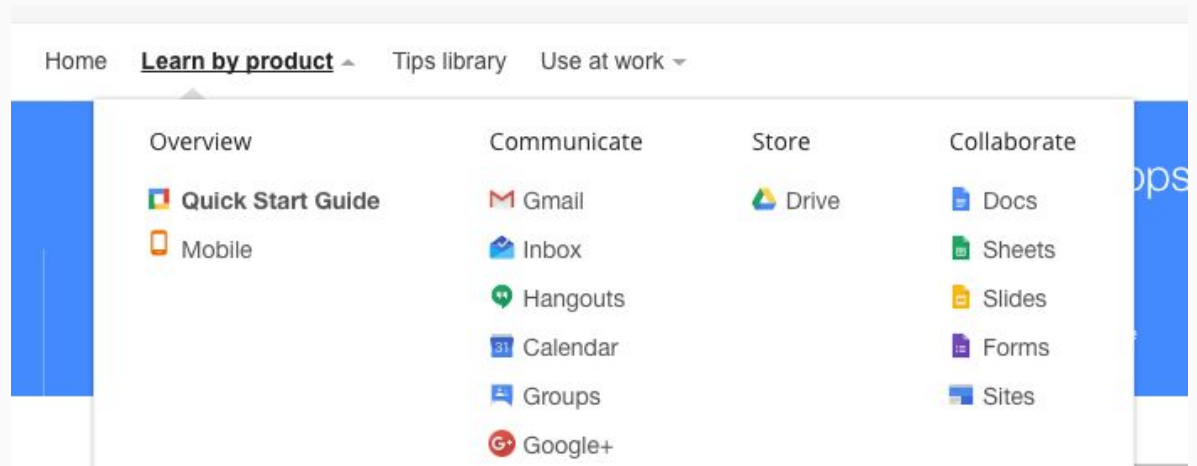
Home Learn by product Tips library Use at work

Overview

Quick Start Guide

Mobile

Communicate

Gmail

Inbox

Hangouts

31 Calendar

Groups

Google+

Store

Drive

Collaborate

Docs

Sheets

Slides

Forms

Sites

ops